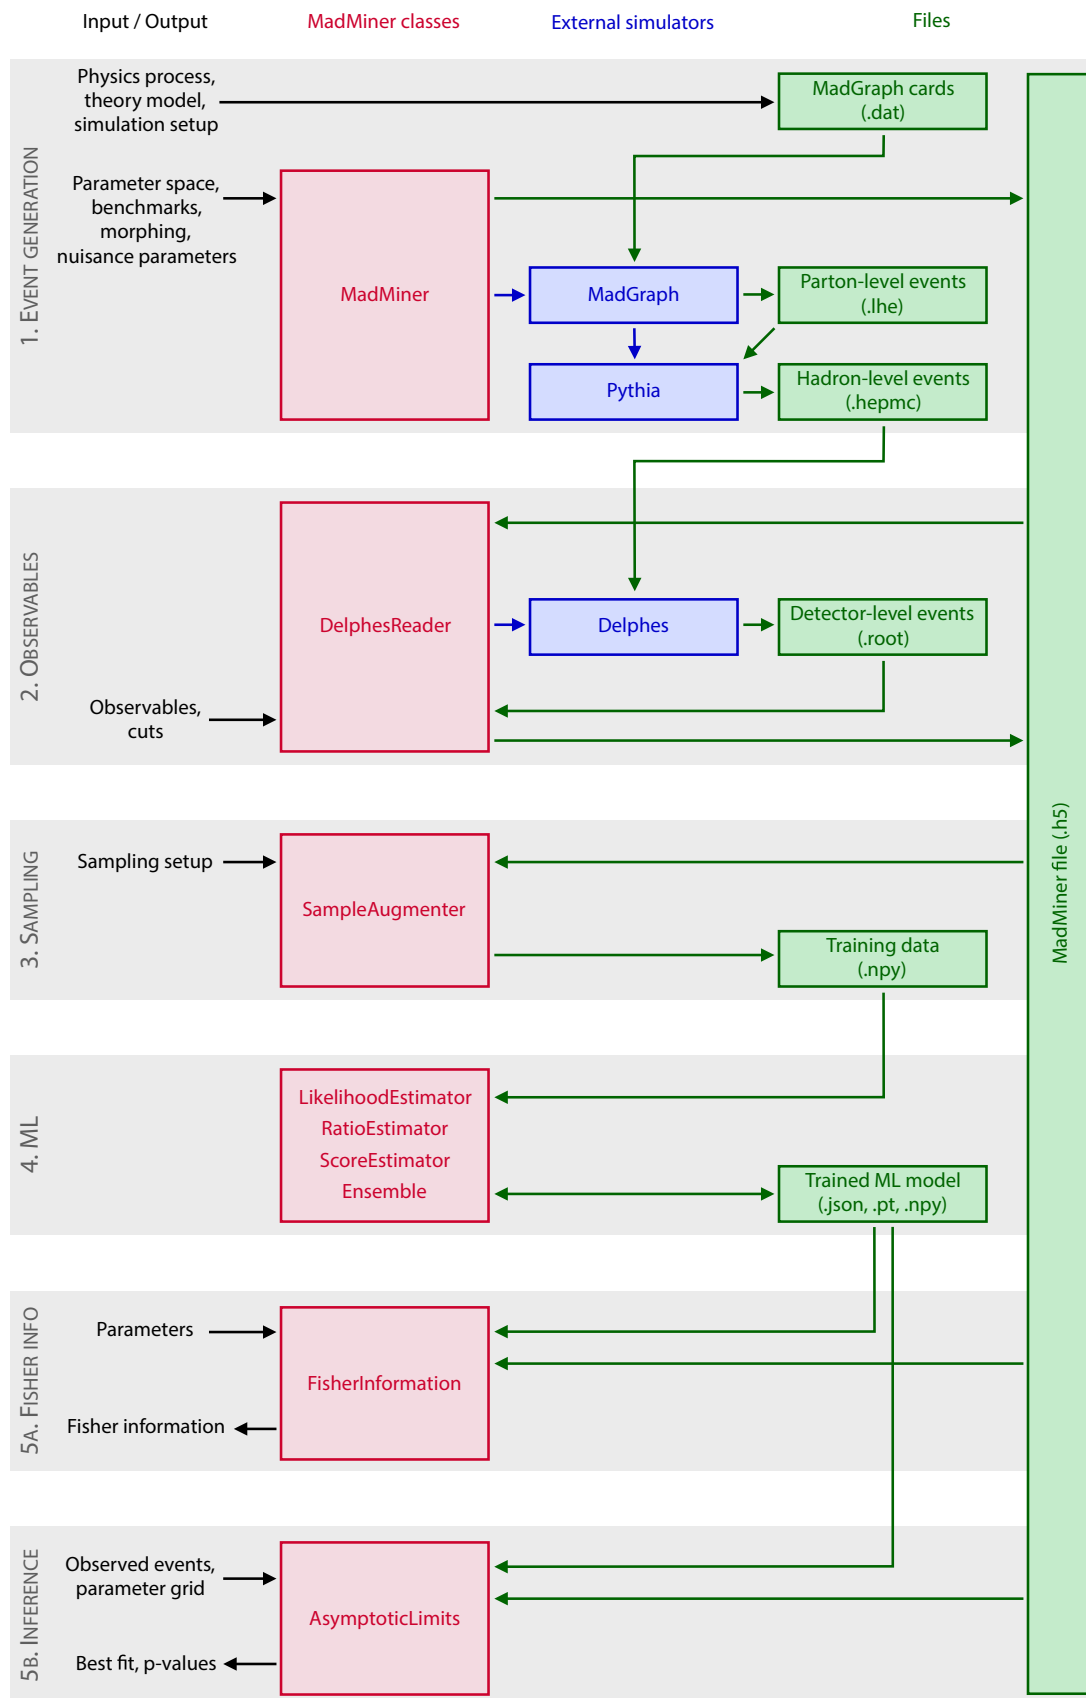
Input / Output
MadMiner classes
External simulators
Files

1. EVENT GENERATION

Physics process, theory model, simulation setup

MadGraph cards (.dat)

Parameter space, benchmarks, morphing, nuisance parameters

MadMiner

MadGraph

Parton-level events (.lhe)

Pythia

Hadron-level events (.hepmc)

2. OBSERVABLES

DelphesReader

Delphes

Detector-level events (.root)

Observables, cuts

3. SAMPLING

Sampling setup

SampleAugmenter

Training data (.npy)

4. ML

LikelihoodEstimator
RatioEstimator
ScoreEstimator
Ensemble

Trained ML model (.json, .pt, .npy)

5A. FISHER INFO

Parameters

FisherInformation

Fisher information

5B. INFERENCE

Observed events, parameter grid

AsymptoticLimits

Best fit, p-values

MadMiner file (.h5)